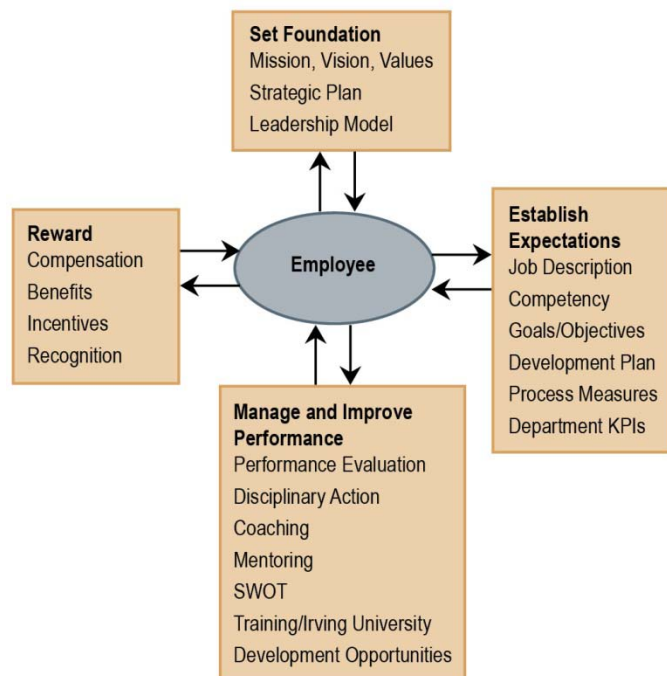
Set Foundation
Mission, Vision, Values
Strategic Plan
Leadership Model

Reward
Compensation
Benefits
Incentives
Recognition

Employee

Establish Expectations
Job Description
Competency
Goals/Objectives
Development Plan
Process Measures
Department KPIs

Manage and Improve Performance
Performance Evaluation
Disciplinary Action
Coaching
Mentoring
SWOT
Training/Irving University
Development Opportunities